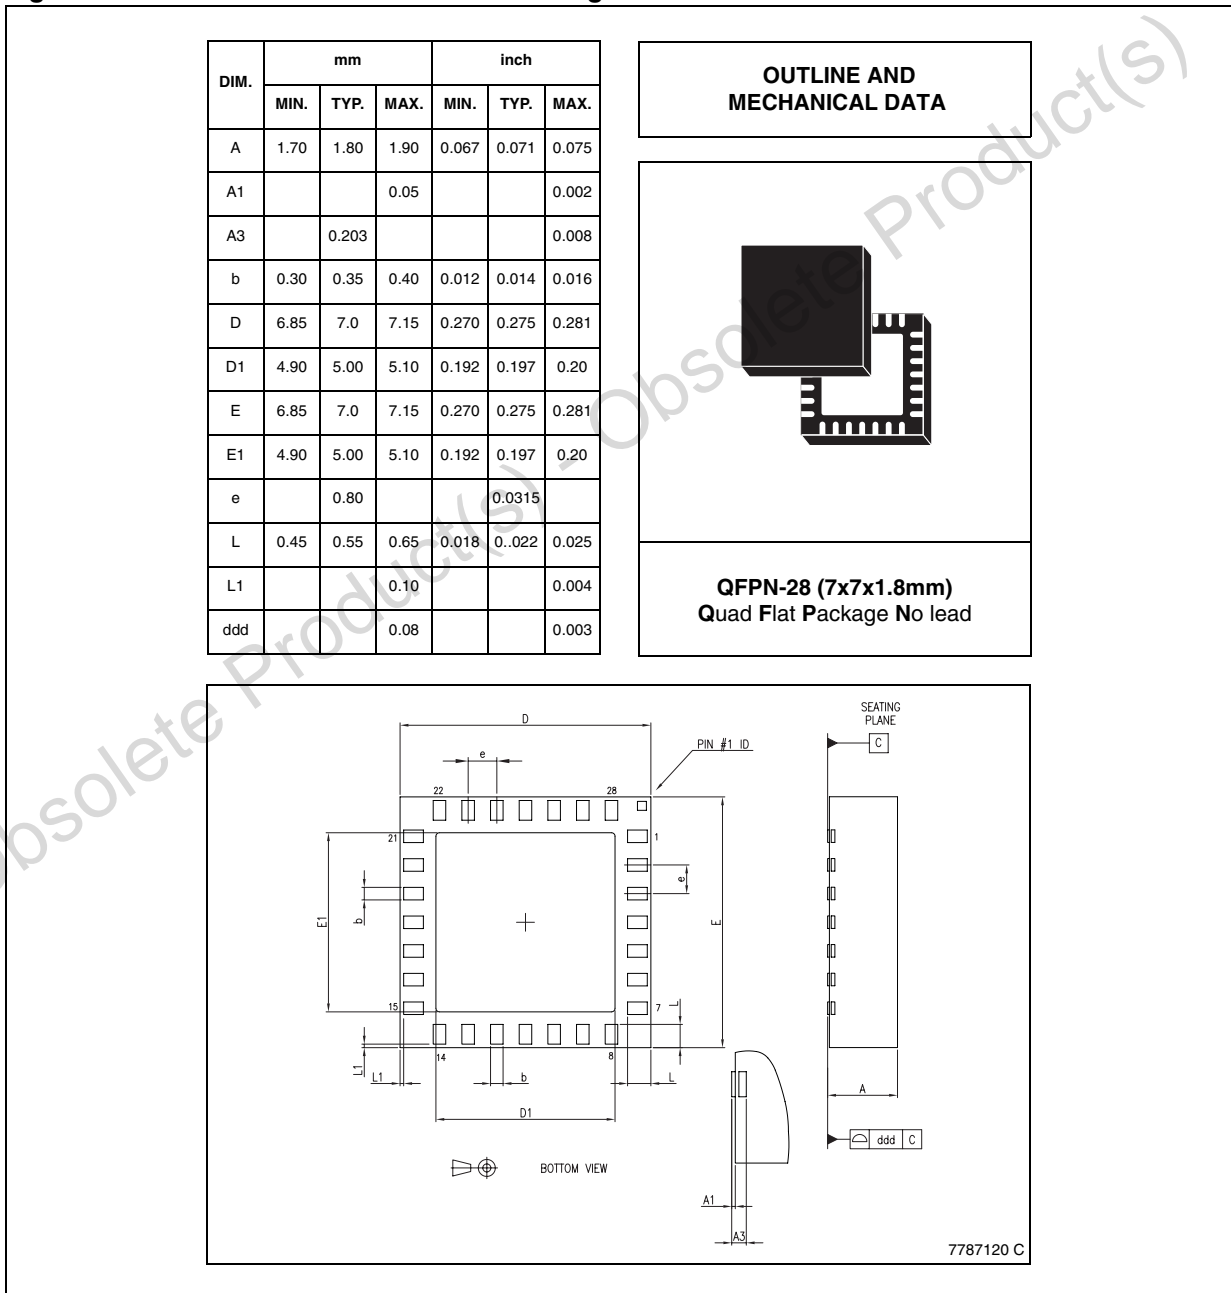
| DIM. | mm MIN. | mm TYP. | mm MAX. | inch MIN. | inch TYP. | inch MAX. |
|---|---|---|---|---|---|---|
| A | 1.70 | 1.80 | 1.90 | 0.067 | 0.071 | 0.075 |
| A1 | | | 0.05 | | | 0.002 |
| A3 | | 0.203 | | | | 0.008 |
| b | 0.30 | 0.35 | 0.40 | 0.012 | 0.014 | 0.016 |
| D | 6.85 | 7.0 | 7.15 | 0.270 | 0.275 | 0.281 |
| D1 | 4.90 | 5.00 | 5.10 | 0.192 | 0.197 | 0.20 |
| E | 6.85 | 7.0 | 7.15 | 0.270 | 0.275 | 0.281 |
| E1 | 4.90 | 5.00 | 5.10 | 0.192 | 0.197 | 0.20 |
| e | | 0.80 | | | 0.0315 | |
| L | 0.45 | 0.55 | 0.65 | 0.018 | 0..022 | 0.025 |
| L1 | | | 0.10 | | | 0.004 |
| ddd | | | 0.08 | | | 0.003 |

OUTLINE AND MECHANICAL DATA

QFPN-28 (7x7x1.8mm)
Quad Flat Package No lead

D
e
PIN #1 ID
22
28
21
1
e
E1
b
E
15
7
L
14
8
L1
L1
b
L
D1
BOTTOM VIEW
A1
A3
SEATING PLANE
C
A
ddd C
7787120 C

Obsolete Product(s) - Obsolete Product(s)